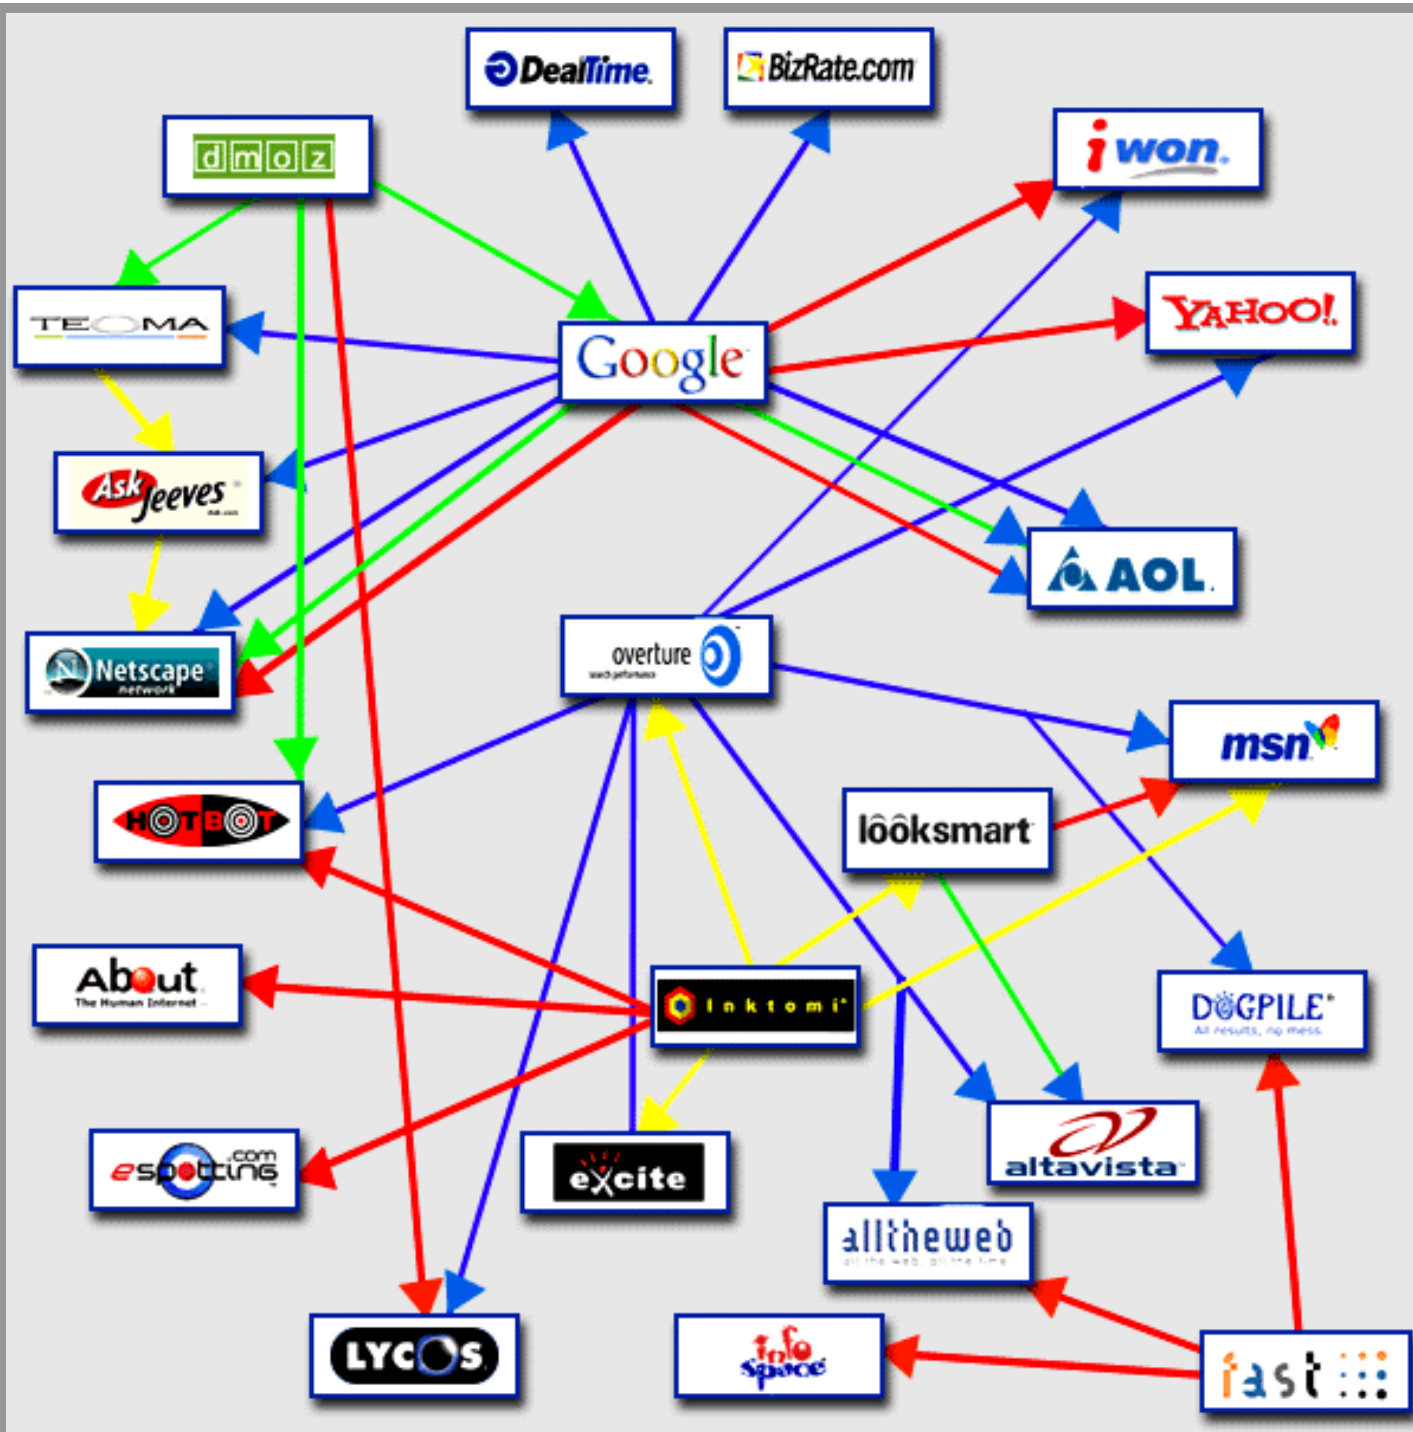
DealTime.
BizRate.com
dmoz
iwon.
TEOMA
Google
YAHOO!
Ask Jeeves
AOL.
Netscape network
overture search performance
msn
HOTBOT
lôôksmart
About The Human Internet
Inktomi
DOGPILE All results, no mess.
espotting.com
excite
altavista
alltheweb all the web, all the time
LYCOS
info space
fast